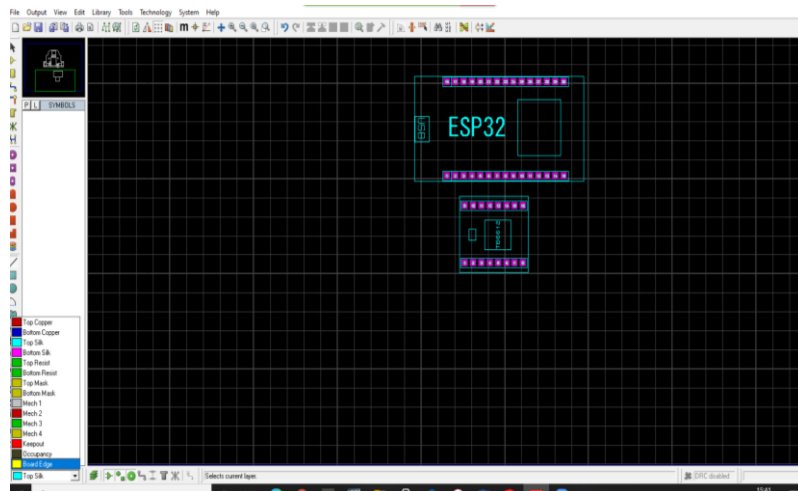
File Output View Edit Library Tools Technology System Help

P L SYMBOLS

ESP32

Top Copper
Bottom Copper
Top Silk
Bottom Silk
Top Resist
Bottom Resist
Top Mask
Bottom Mask
Mech 1
Mech 2
Mech 3
Mech 4
Keepout
Occupancy
Board Edge

Top Silk

Selects current layer.

DRC disabled